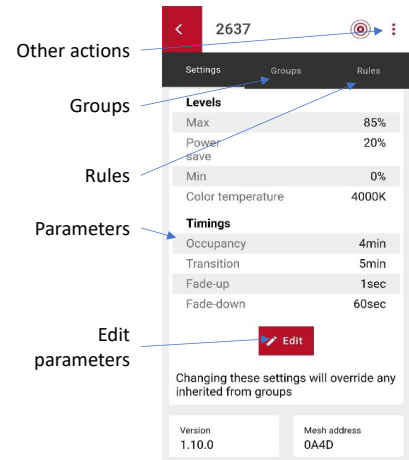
Other actions

Groups

Rules

Parameters

Edit parameters

<

2637

Settings | Groups | Rules

Levels

| | |
|---|---|
| Max | 85% |
| Power save | 20% |
| Min | 0% |
| Color temperature | 4000K |

Timings

| | |
|---|---|
| Occupancy | 4min |
| Transition | 5min |
| Fade-up | 1sec |
| Fade-down | 60sec |

Edit

Changing these settings will override any inherited from groups

Version
1.10.0

Mesh address
0A4D